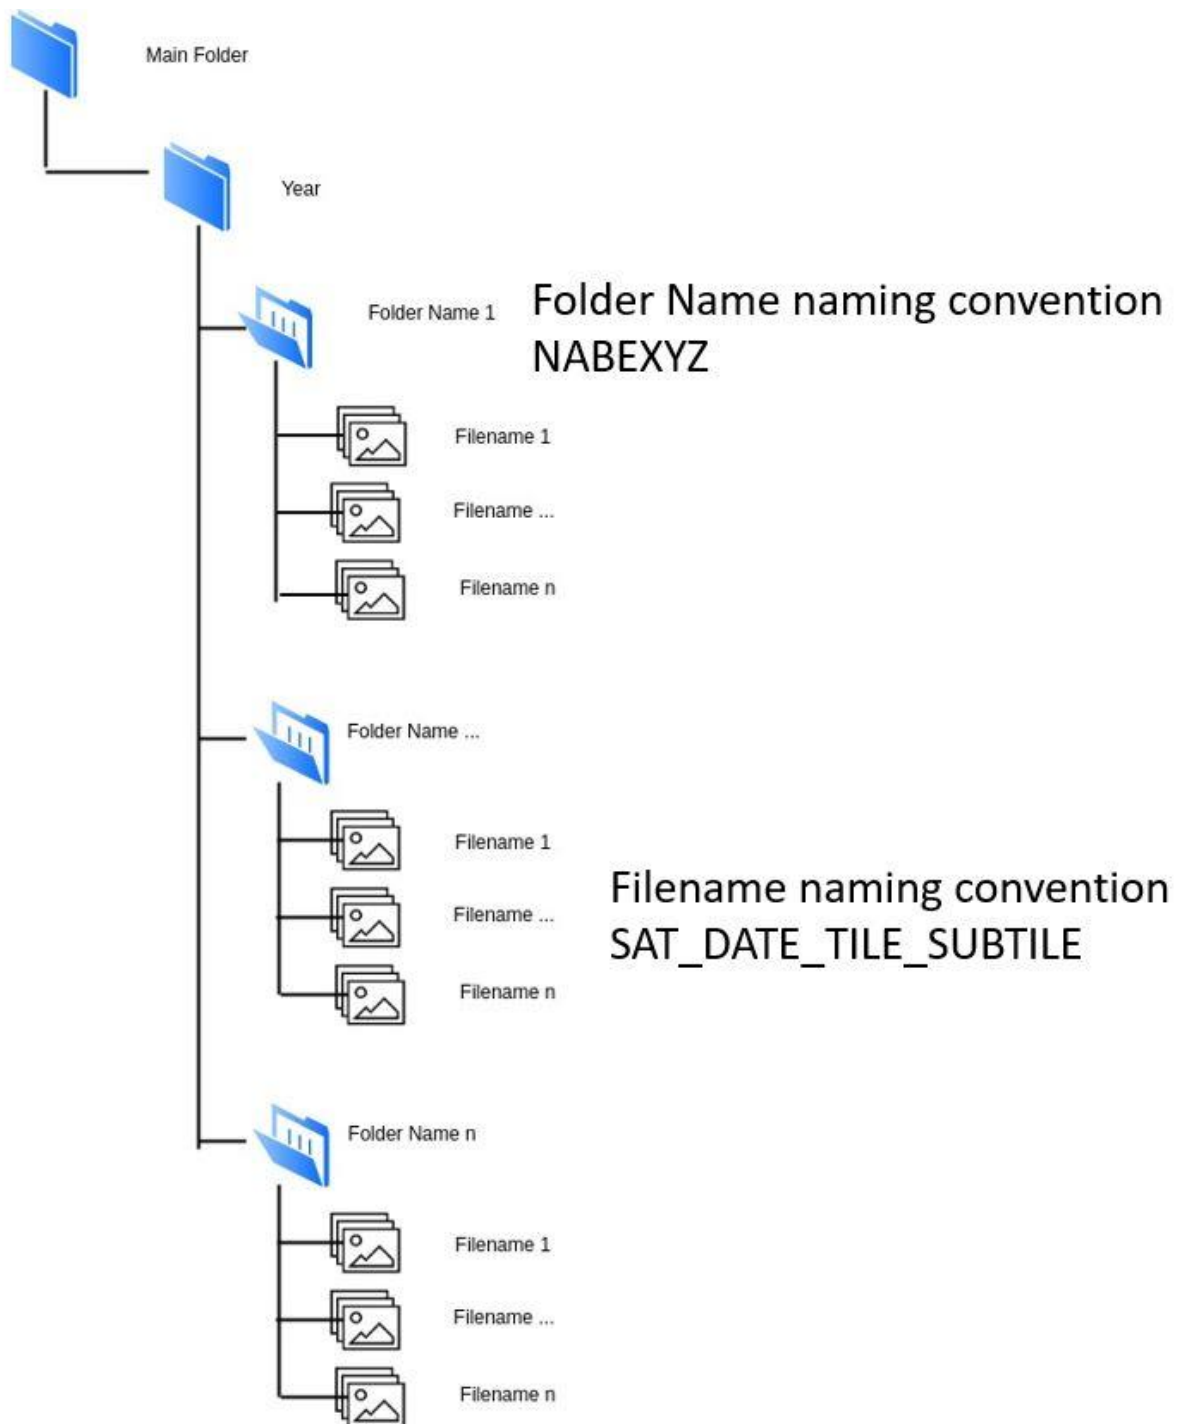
Main Folder

Year

Folder Name 1

Folder Name naming convention
NABEXYZ

Filename 1

Filename ...

Filename n

Folder Name ...

Filename 1

Filename ...

Filename n

Filename naming convention
SAT_DATE_TILE_SUBTILE

Folder Name n

Filename 1

Filename ...

Filename n